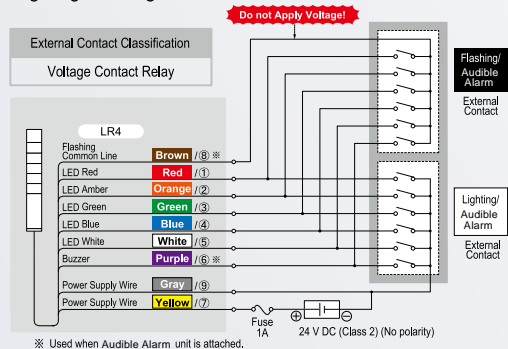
Do not Apply Voltage!

External Contact Classification

Voltage Contact Relay

LR4

Flashing Common Line Brown /⑧※

LED Red Red /①

LED Amber Orange /②

LED Green Green /③

LED Blue Blue /④

LED White White /⑤

Buzzer Purple /⑥※

Power Supply Wire Gray /⑨

Power Supply Wire Yellow /⑦

Fuse 1A

24 V DC (Class 2) (No polarity)

Flashing/ Audible Alarm

External Contact

Lighting/ Audible Alarm

External Contact

※ Used when Audible Alarm unit is attached.